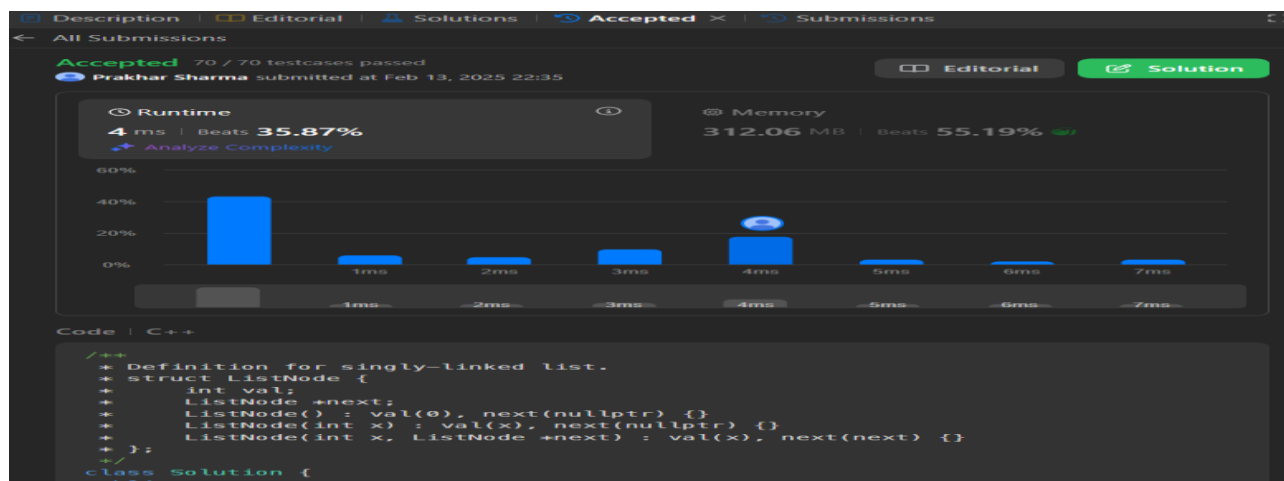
Description | Editorial | Solutions | Accepted × | Submissions

← All Submissions

Accepted 70 / 70 testcases passed
Prakhar Sharma submitted at Feb 13, 2025 22:35

Editorial Solution

Runtime
4 ms | Beats 35.87%
Analyze Complexity

Memory
312.06 MB | Beats 55.19%

60%
40%
20%
0%
1ms 2ms 3ms 4ms 5ms 6ms 7ms

1ms 2ms 3ms 4ms 5ms 6ms 7ms

Code | C++

/**
 * Definition for singly-linked list.
 * struct ListNode {
 *     int val;
 *     ListNode *next;
 *     ListNode() : val(0), next(nullptr) {}
 *     ListNode(int x) : val(x), next(nullptr) {}
 *     ListNode(int x, ListNode *next) : val(x), next(next) {}
 * };
 */
class Solution {